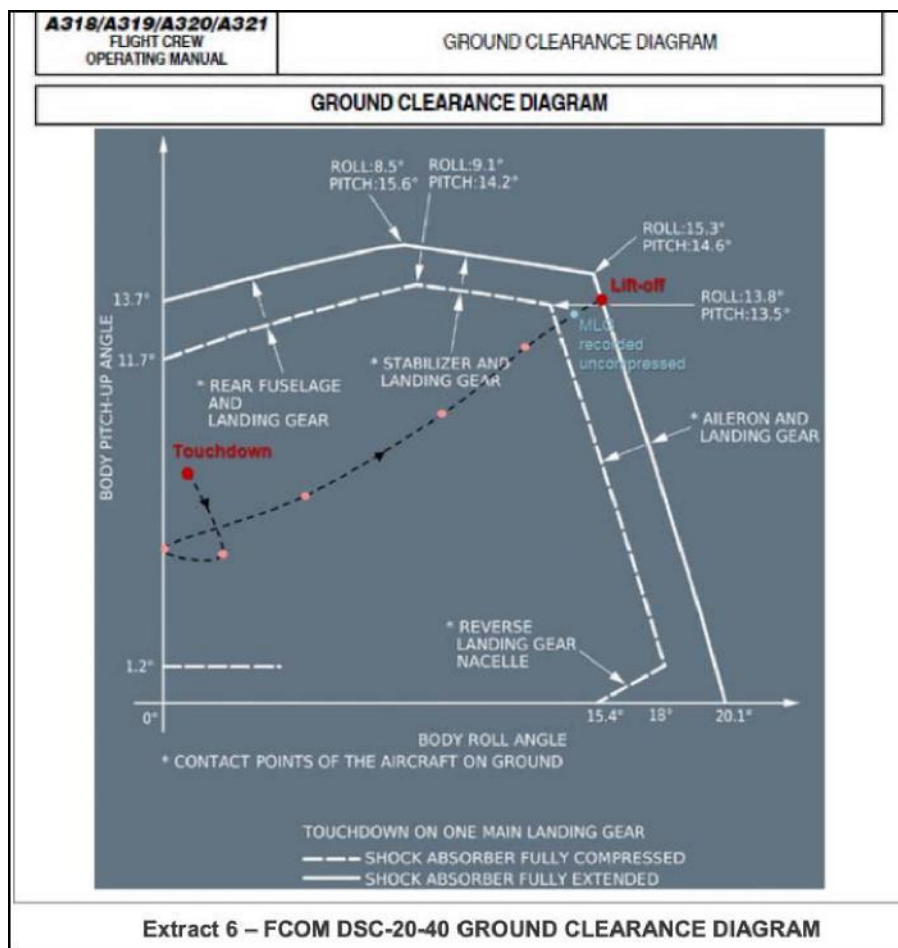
A318/A319/A320/A321
FLIGHT CREW
OPERATING MANUAL

GROUND CLEARANCE DIAGRAM

GROUND CLEARANCE DIAGRAM

ROLL:8.5°
PITCH:15.6°

ROLL:9.1°
PITCH:14.2°

ROLL:15.3°
PITCH:14.6°

Lift-off

ROLL:13.8°
PITCH:13.5°

13.7°

11.7°

BODY PITCH-UP ANGLE

MLG recorded uncompressed

* STABILIZER AND LANDING GEAR

* REAR FUSELAGE AND LANDING GEAR

* AILERON AND LANDING GEAR

Touchdown

* REVERSE LANDING GEAR NACELLE

1.2°

0°

15.4°

18°

20.1°

BODY ROLL ANGLE

* CONTACT POINTS OF THE AIRCRAFT ON GROUND

TOUCHDOWN ON ONE MAIN LANDING GEAR

SHOCK ABSORBER FULLY COMPRESSED

SHOCK ABSORBER FULLY EXTENDED

Extract 6 – FCOM DSC-20-40 GROUND CLEARANCE DIAGRAM